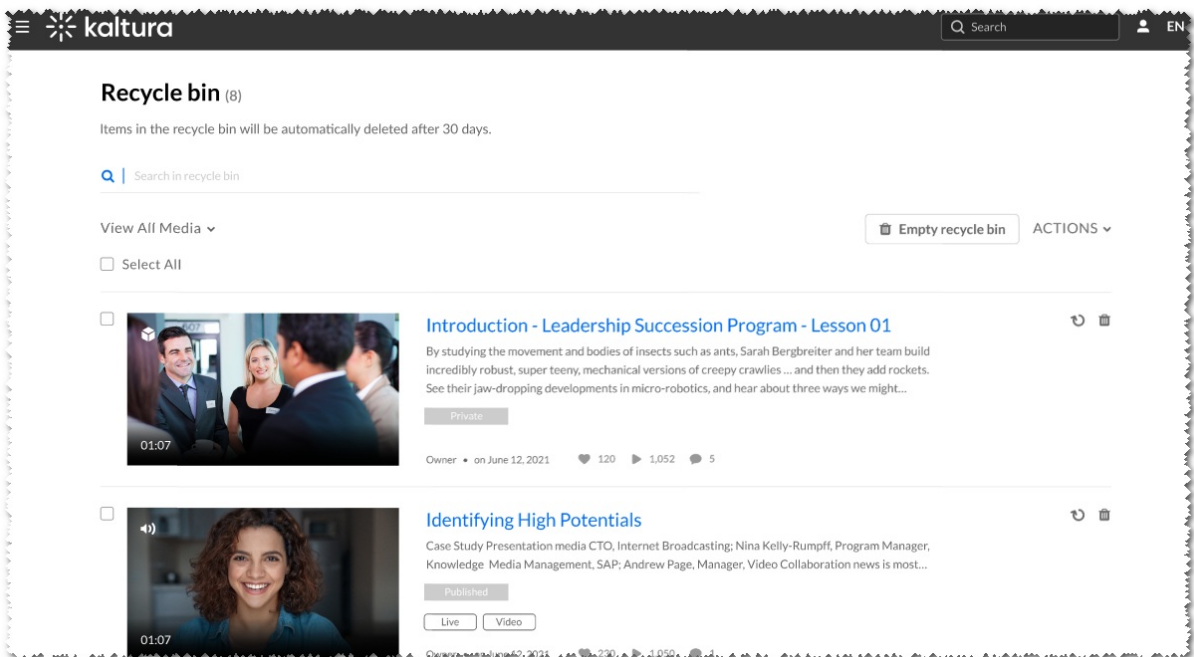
kaltura

Search

EN

Recycle bin (8)

Items in the recycle bin will be automatically deleted after 30 days.

Search in recycle bin

View All Media

Empty recycle bin

ACTIONS

Select All

01:07

Introduction - Leadership Succession Program - Lesson 01

By studying the movement and bodies of insects such as ants, Sarah Bergbreiter and her team build incredibly robust, super teeny, mechanical versions of creepy crawlies ... and then they add rockets. See their jaw-dropping developments in micro-robotics, and hear about three ways we might...

Private

Owner • on June 12, 2021 120 1,052 5

01:07

Identifying High Potentials

Case Study Presentation media CTO, Internet Broadcasting; Nina Kelly-Rumpff, Program Manager, Knowledge Media Management, SAP; Andrew Page, Manager, Video Collaboration news is most...

Published

Live

Video

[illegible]